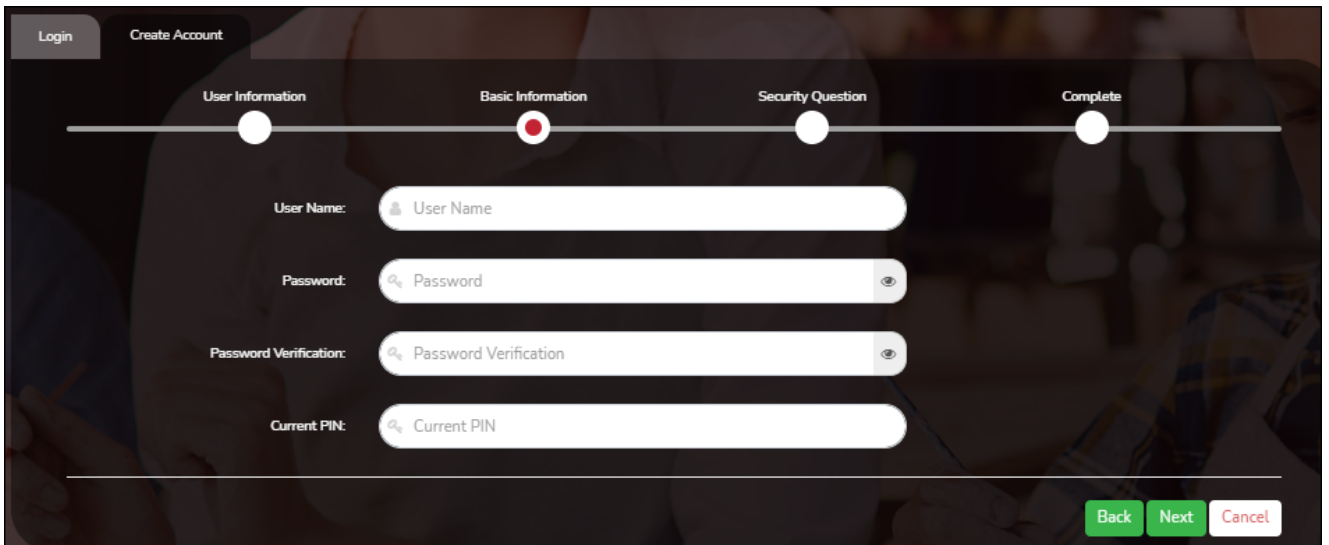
Login

Create Account

User Information

Basic Information

Security Question

Complete

User Name: User Name

Password: Password

Password Verification: Password Verification

Current PIN: Current PIN

Back Next Cancel